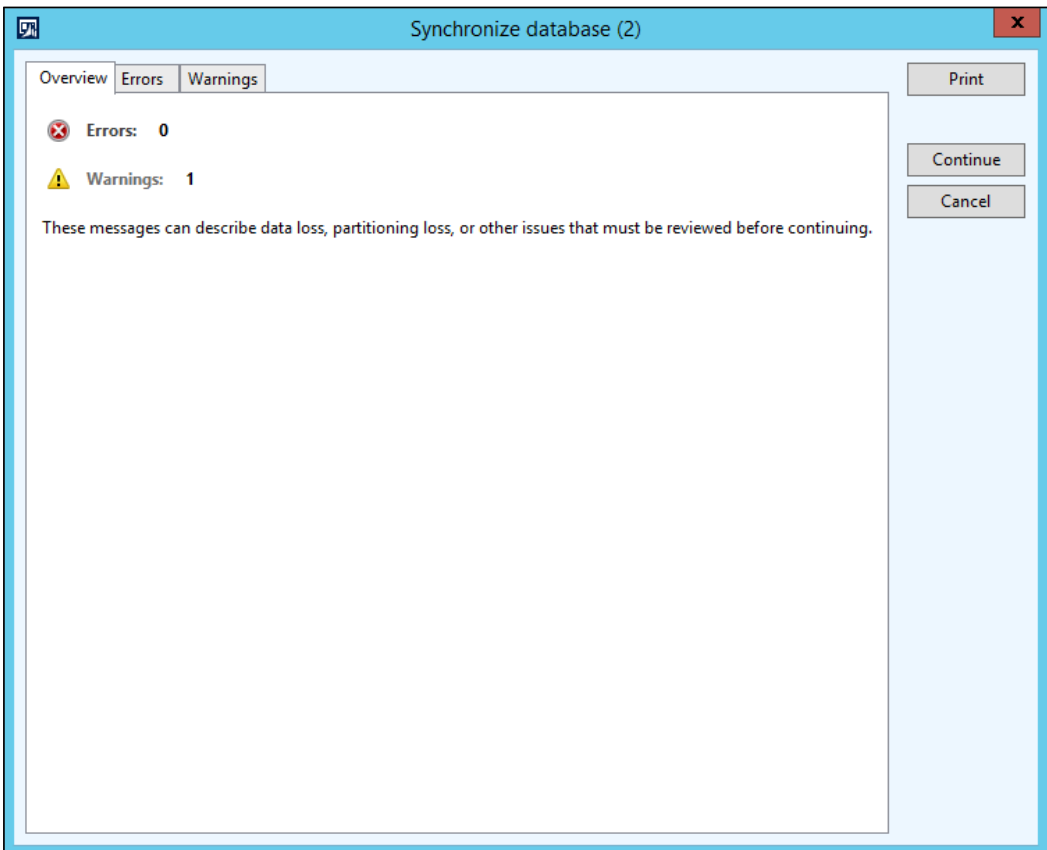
Synchronize database (2)

x

Overview Errors Warnings

Print

Continue

Cancel

Errors: 0

Warnings: 1

These messages can describe data loss, partitioning loss, or other issues that must be reviewed before continuing.